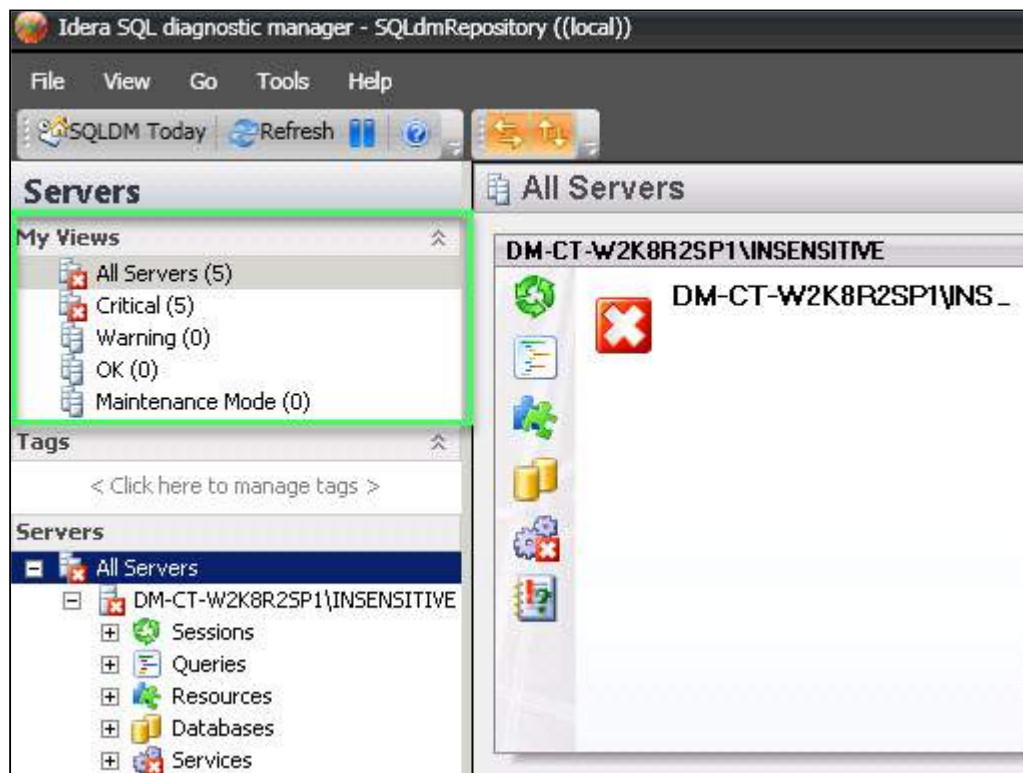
Idera SQL diagnostic manager - SQLdmRepository ((local))

File View Go Tools Help

SQLDM Today Refresh

Servers

My Views

All Servers (5)
Critical (5)
Warning (0)
OK (0)
Maintenance Mode (0)

Tags

< Click here to manage tags >

Servers

All Servers
DM-CT-W2K8R2SP1\INSENSITIVE
Sessions
Queries
Resources
Databases
Services

All Servers

DM-CT-W2K8R2SP1\INSENSITIVE

DM-CT-W2K8R2SP1\INS_